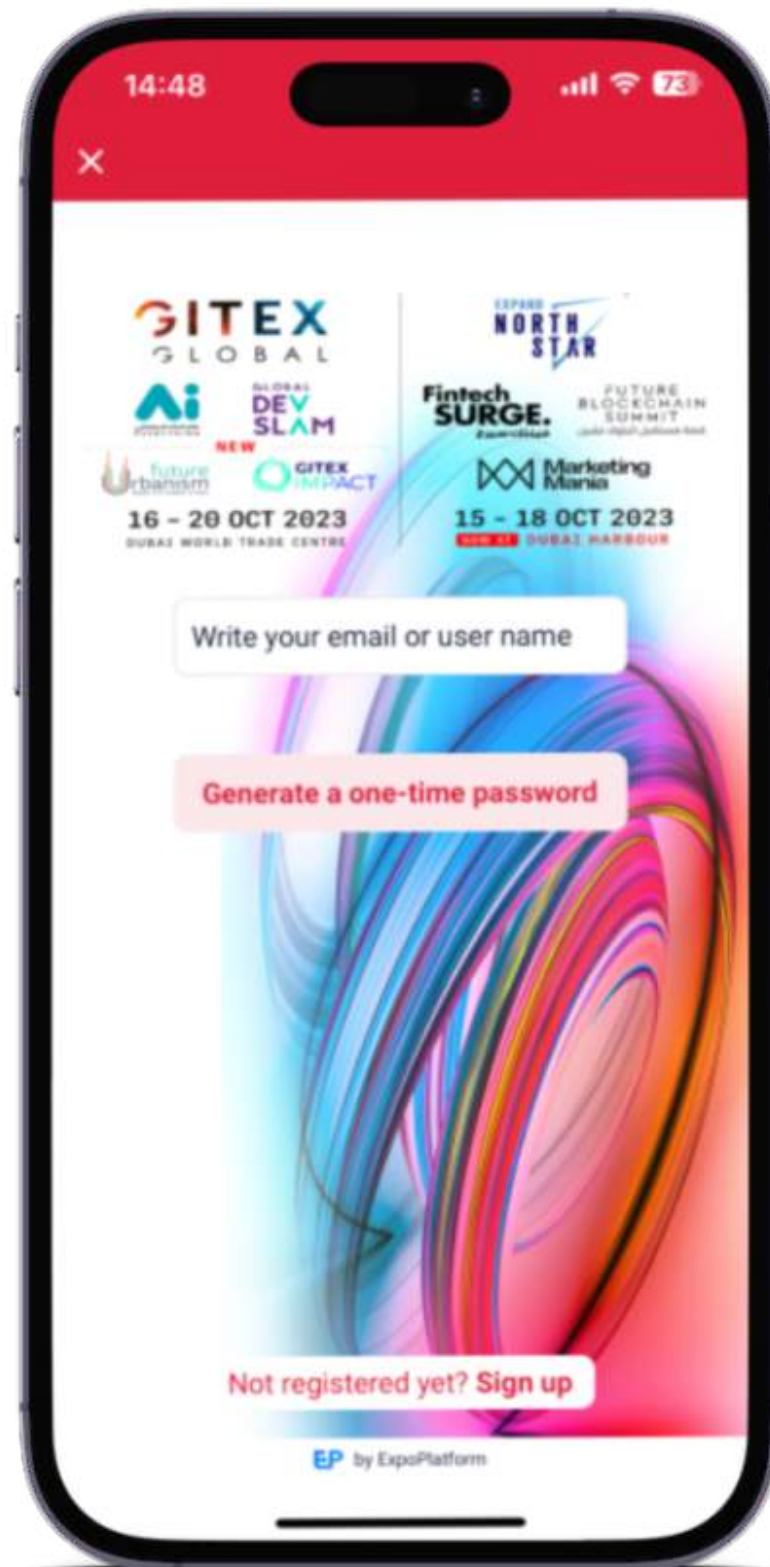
14:48

73

×

GITEX GLOBAL

Ai

GLOBAL DEV SLAM

NEW

future urbanism

GITEX IMPACT

16 - 20 OCT 2023

DUBAI WORLD TRADE CENTRE

EXPAND NORTH STAR

Fintech SURGE.

FUTURE BLOCKCHAIN SUMMIT

Marketing Mania

15 - 18 OCT 2023

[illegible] DUBAI HARBOUR

Write your email or user name

Generate a one-time password

Not registered yet? Sign up

EP by ExpoPlatform